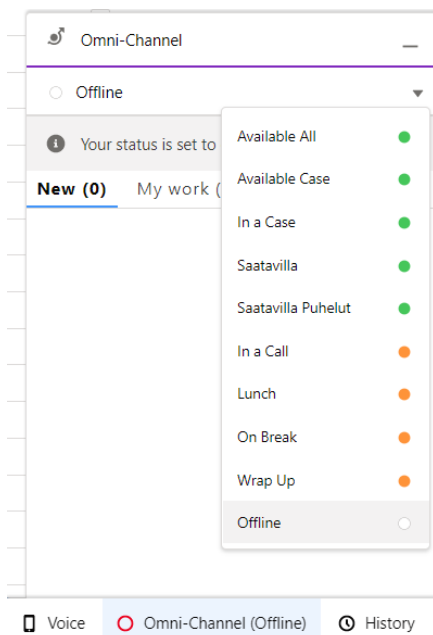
Omni-Channel

Offline

Your status is set to

New (0) My work (

Available All
Available Case
In a Case
Saatavilla
Saatavilla Puhelut
In a Call
Lunch
On Break
Wrap Up
Offline

Voice Omni-Channel (Offline) History